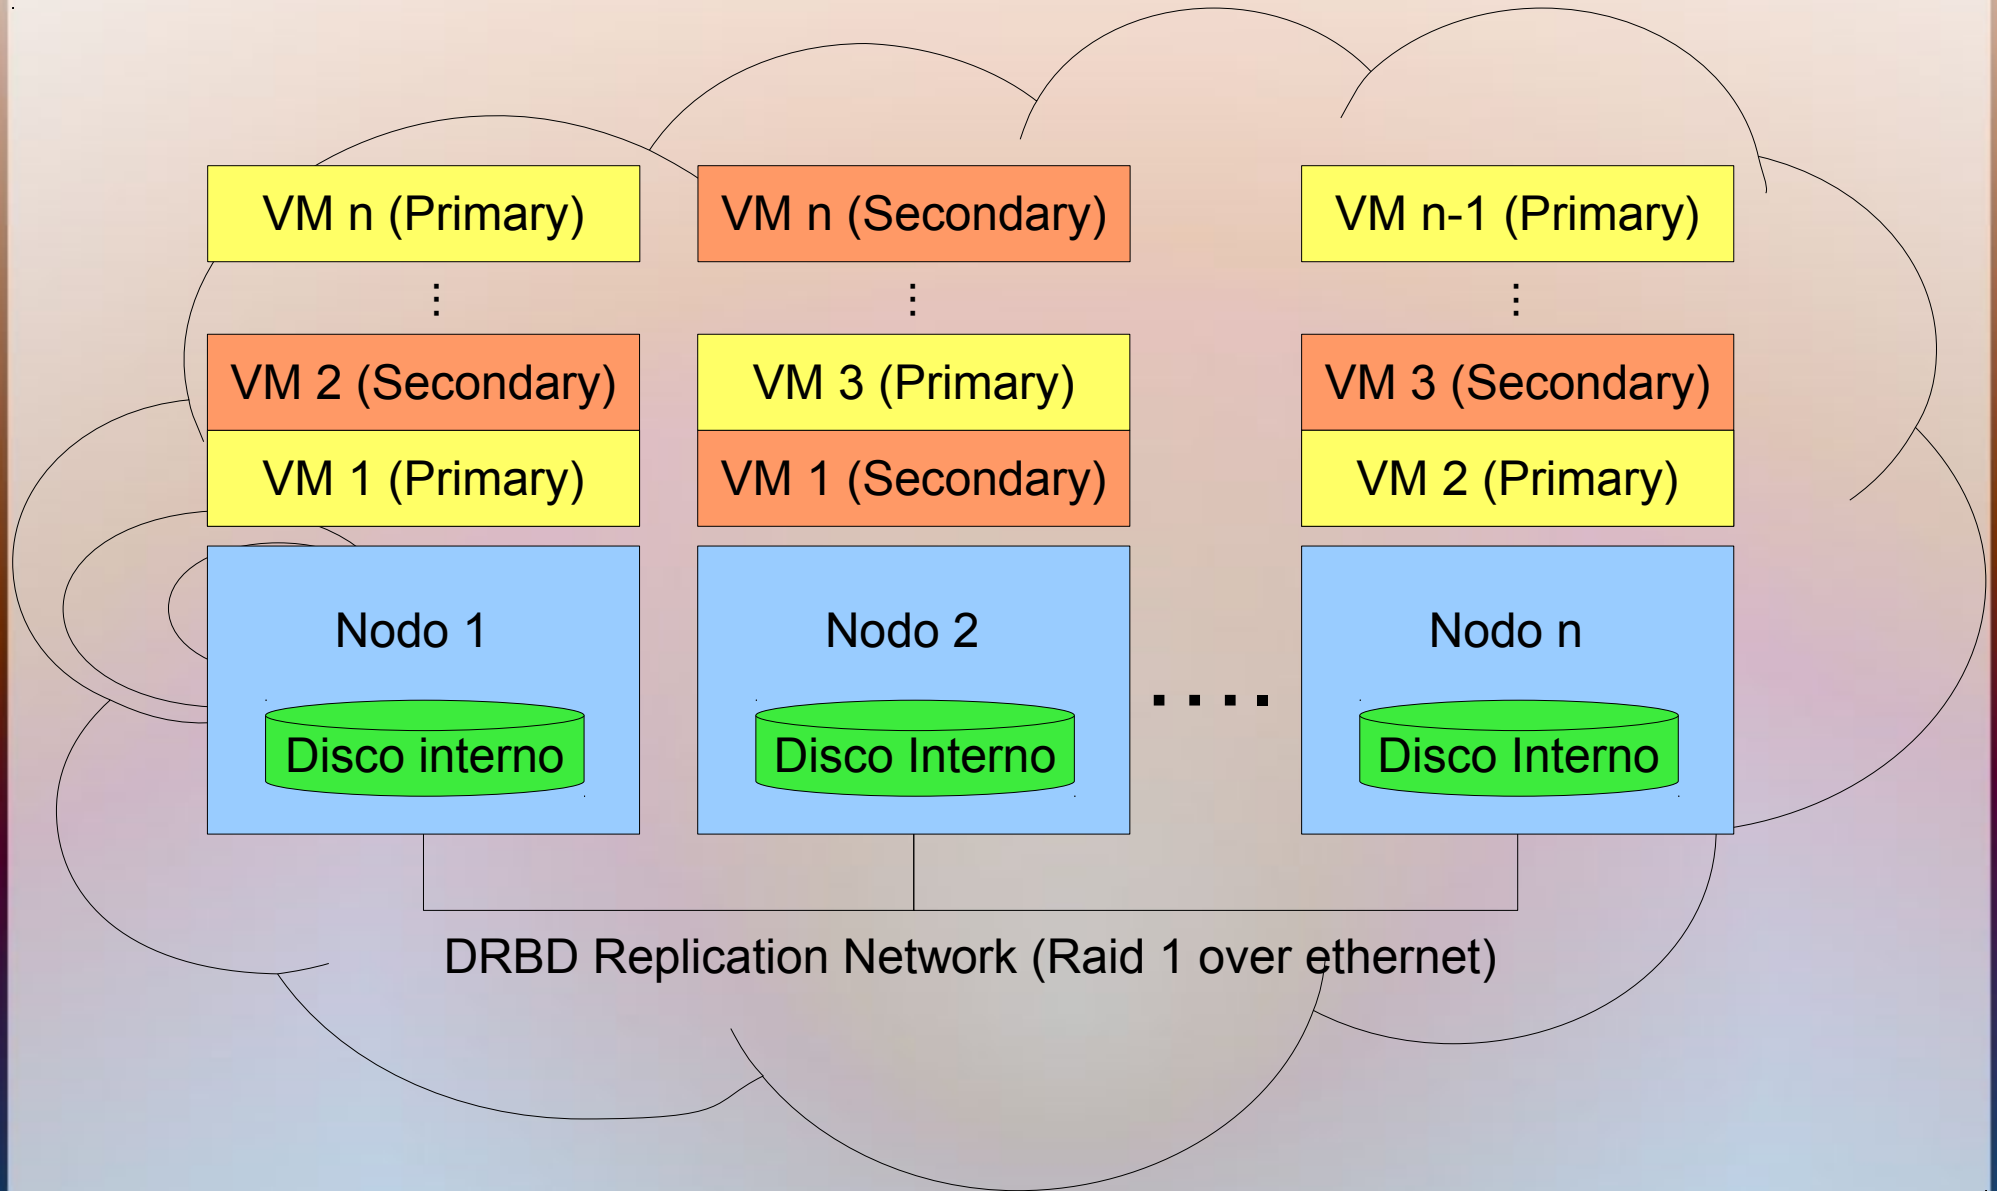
VM n (Primary)

⋮

VM 2 (Secondary)

VM 1 (Primary)

Nodo 1

Disco interno

VM n (Secondary)

⋮

VM 3 (Primary)

VM 1 (Secondary)

Nodo 2

Disco Interno

....

VM n-1 (Primary)

⋮

VM 3 (Secondary)

VM 2 (Primary)

Nodo n

Disco Interno

DRBD Replication Network (Raid 1 over ethernet)